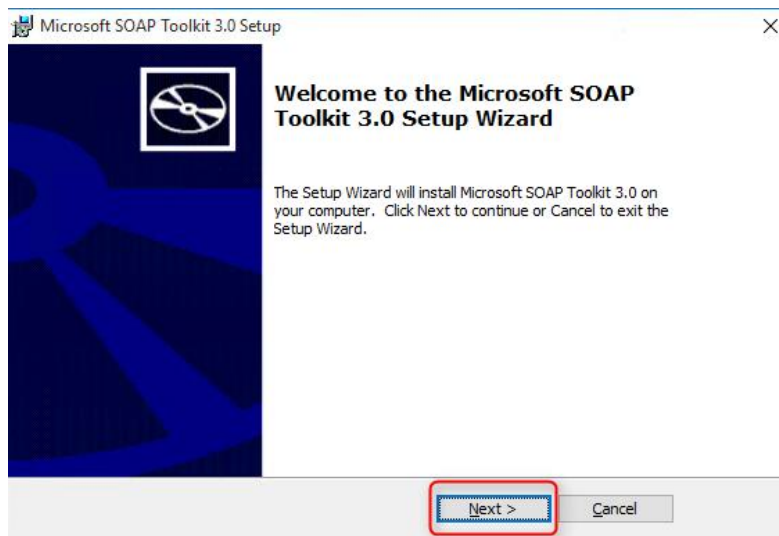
Microsoft SOAP Toolkit 3.0 Setup

×

Welcome to the Microsoft SOAP Toolkit 3.0 Setup Wizard

The Setup Wizard will install Microsoft SOAP Toolkit 3.0 on your computer. Click Next to continue or Cancel to exit the Setup Wizard.

Next >

Cancel